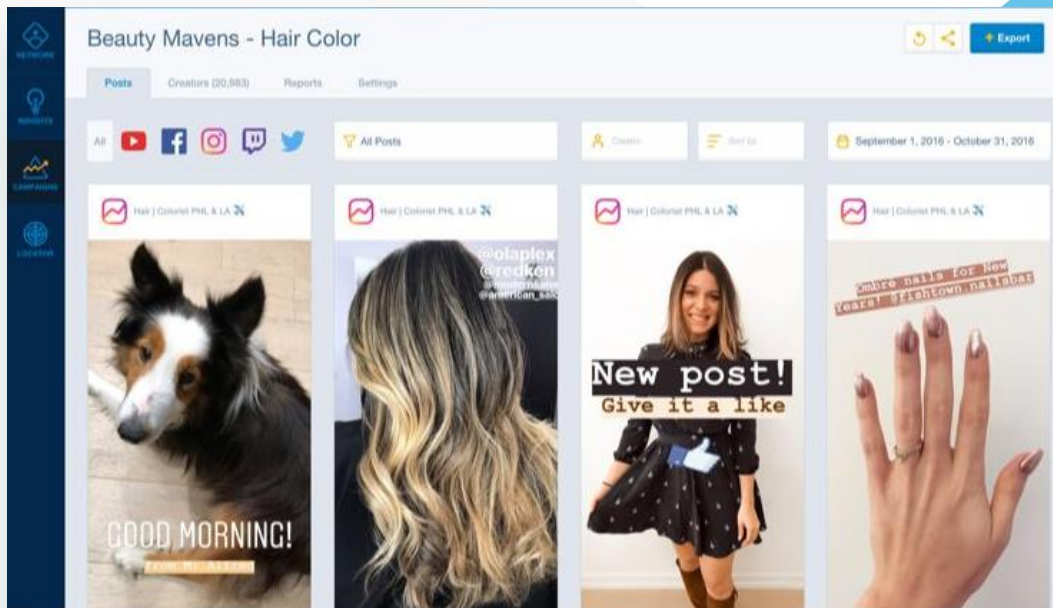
NETWORK

INSIGHTS

CAMPAIGNS

LOCATOR

Beauty Mavens - Hair Color

Export

Posts Creators (20,983) Reports Settings

All

All Posts

Creator

Sort by

September 1, 2016 - October 31, 2016

Hair | Colorist PHL & LA

Hair | Colorist PHL & LA

Hair | Colorist PHL & LA

Hair | Colorist PHL & LA

GOOD MORNING!

from Mr. Alfred

@olaplex
@redken
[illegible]
@american_sal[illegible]

New post!
Give it a like

Ombre nails for New Years! @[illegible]town.nailbar